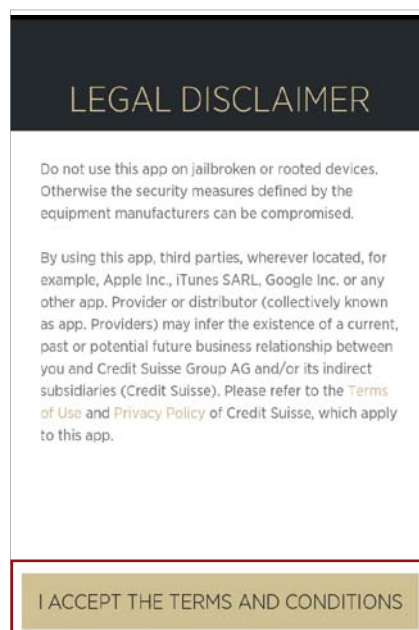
LEGAL DISCLAIMER

Do not use this app on jailbroken or rooted devices. Otherwise the security measures defined by the equipment manufacturers can be compromised.

By using this app, third parties, wherever located, for example, Apple Inc., iTunes SARL, Google Inc. or any other app. Provider or distributor (collectively known as app. Providers) may infer the existence of a current, past or potential future business relationship between you and Credit Suisse Group AG and/or its indirect subsidiaries (Credit Suisse). Please refer to the Terms of Use and Privacy Policy of Credit Suisse, which apply to this app.

I ACCEPT THE TERMS AND CONDITIONS